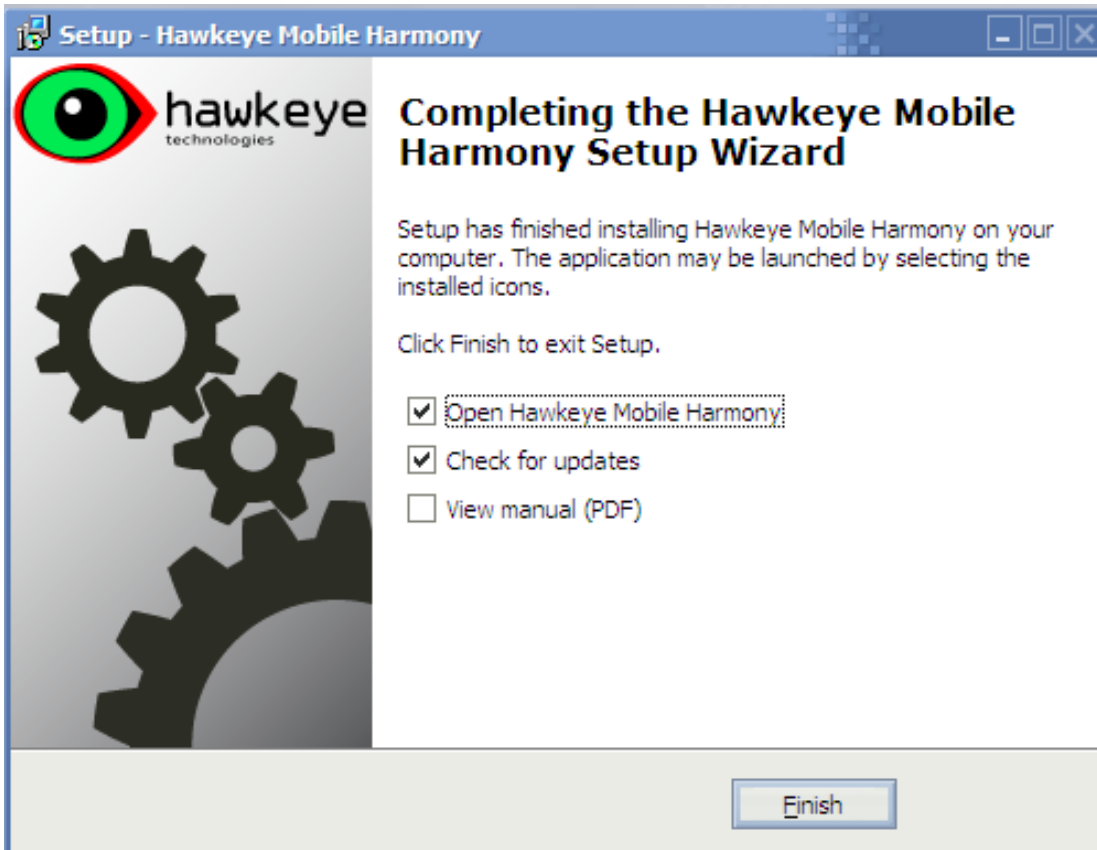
Setup - Hawkeye Mobile Harmony

hawkeye
technologies

Completing the Hawkeye Mobile Harmony Setup Wizard

Setup has finished installing Hawkeye Mobile Harmony on your computer. The application may be launched by selecting the installed icons.

Click Finish to exit Setup.

☑ Open Hawkeye Mobile Harmony
☑ Check for updates
☐ View manual (PDF)

Finish